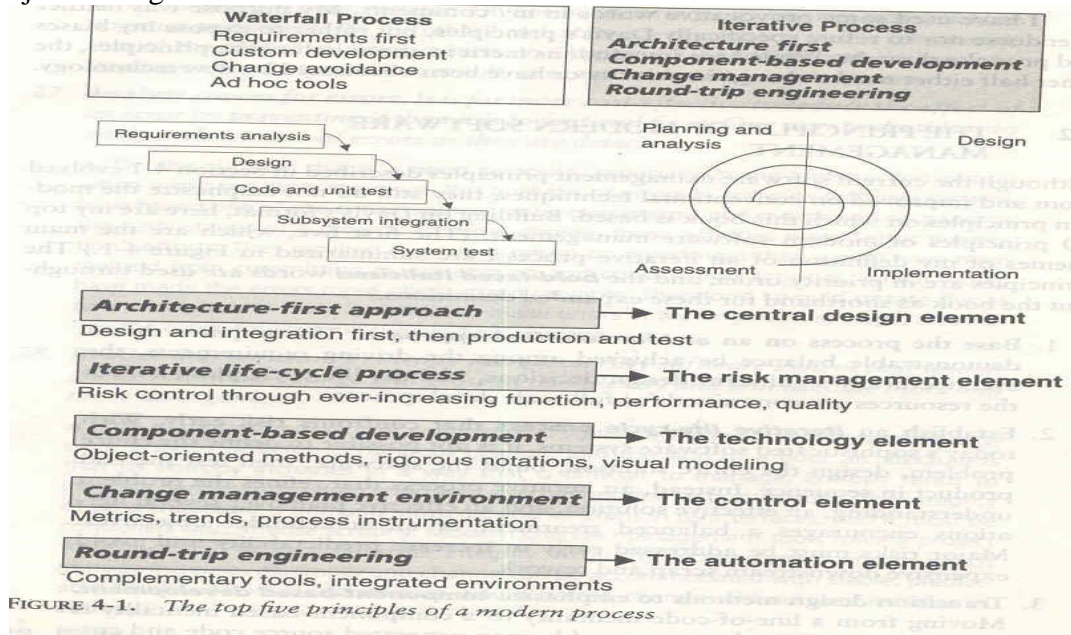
Waterfall Process
Requirements first
Custom development
Change avoidance
Ad hoc tools

Iterative Process
Architecture first
Component-based development
Change management
Round-trip engineering

Requirements analysis
Design
Code and unit test
Subsystem integration
System test

Planning and analysis
Design
Assessment
Implementation

Architecture-first approach → The central design element
Design and integration first, then production and test

Iterative life-cycle process → The risk management element
Risk control through ever-increasing function, performance, quality

Component-based development → The technology element
Object-oriented methods, rigorous notations, visual modeling

Change management environment → The control element
Metrics, trends, process instrumentation

Round-trip engineering → The automation element
Complementary tools, integrated environments

FIGURE 4-1. The top five principles of a modern process